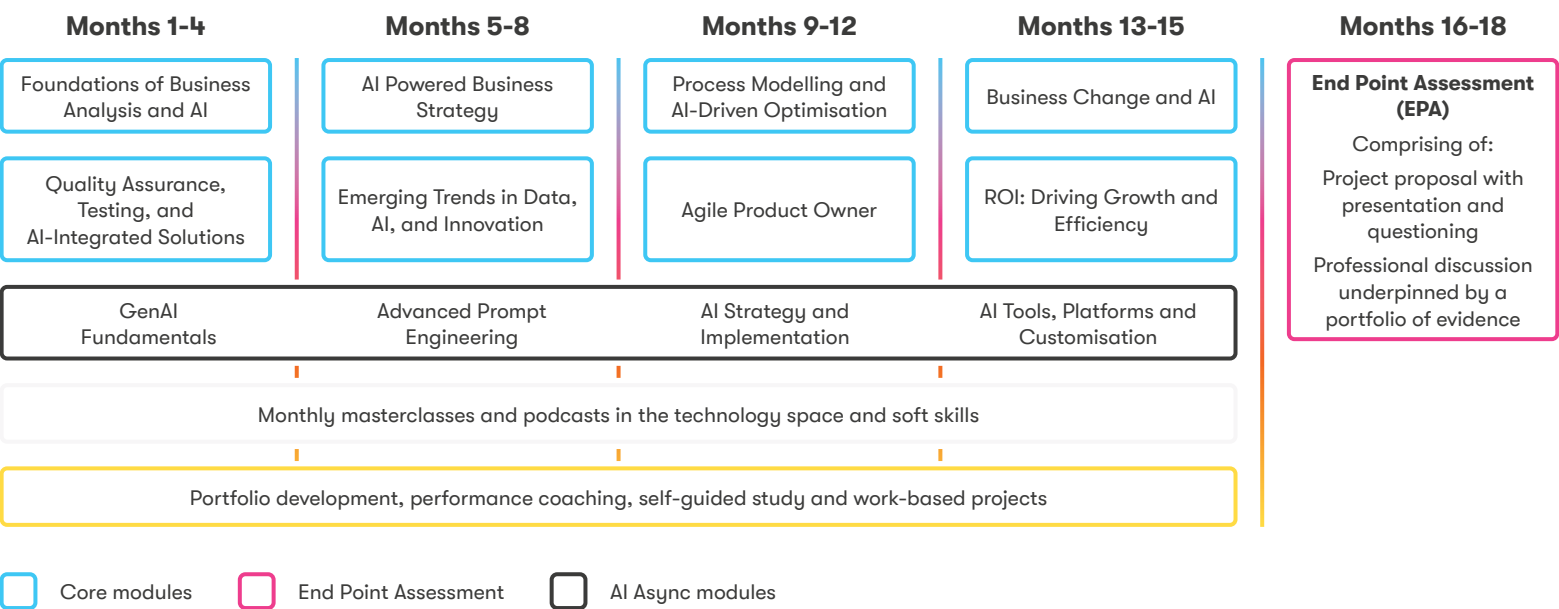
Months 1-4

Foundations of Business Analysis and AI

Quality Assurance, Testing, and AI-Integrated Solutions

Months 5-8

AI Powered Business Strategy

Emerging Trends in Data, AI, and Innovation

Months 9-12

Process Modelling and AI-Driven Optimisation

Agile Product Owner

Months 13-15

Business Change and AI

ROI: Driving Growth and Efficiency

Months 16-18

End Point Assessment (EPA)

Comprising of:

Project proposal with presentation and questioning

Professional discussion underpinned by a portfolio of evidence

GenAI Fundamentals

Advanced Prompt Engineering

AI Strategy and Implementation

AI Tools, Platforms and Customisation

Monthly masterclasses and podcasts in the technology space and soft skills

Portfolio development, performance coaching, self-guided study and work-based projects

Core modules

End Point Assessment

AI Async modules